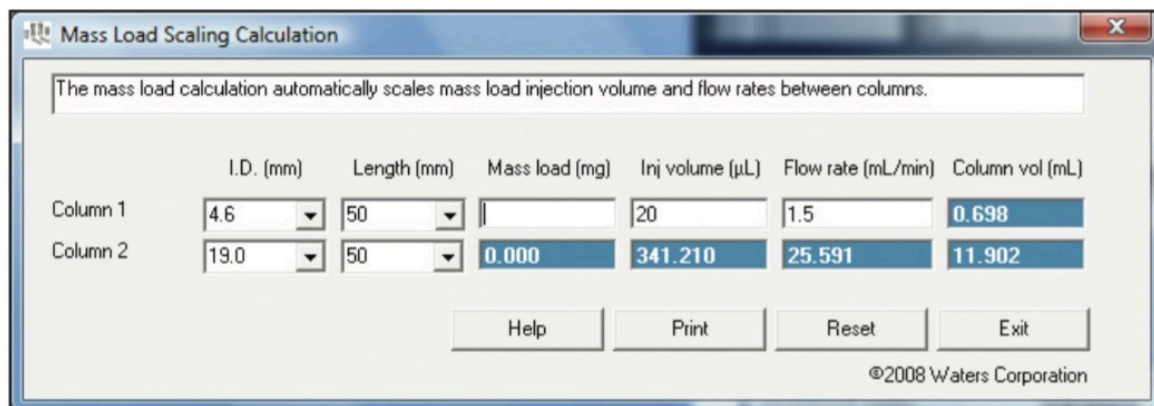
Mass Load Scaling Calculation

The mass load calculation automatically scales mass load injection volume and flow rates between columns.

| | I.D. (mm) | Length (mm) | Mass load (mg) | Inj volume (µL) | Flow rate (mL/min) | Column vol (mL) |
|---|---|---|---|---|---|---|
| Column 1 | 4.6 | 50 | | 20 | 1.5 | 0.698 |
| Column 2 | 19.0 | 50 | 0.000 | 341.210 | 25.591 | 11.902 |

Help Print Reset Exit

©2008 Waters Corporation